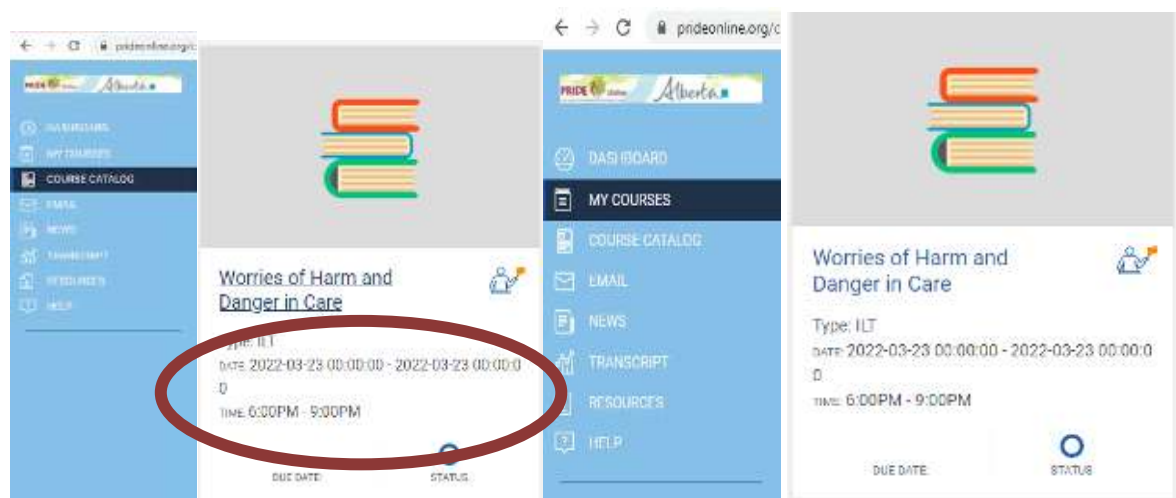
prideonline.org/c

PRIDE Alberta

DASHBOARD
MY COURSES
COURSE CATALOG
EMAIL
NEWS
TRANSCRIPT
RESOURCES
HELP

Worries of Harm and Danger in Care

Type: ILT
DATE 2022-03-23 00:00:00 - 2022-03-23 00:00:00
TIME 6:00PM - 9:00PM

DUE DATE
STATUS

prideonline.org/c

PRIDE Alberta

DASHBOARD
MY COURSES
COURSE CATALOG
EMAIL
NEWS
TRANSCRIPT
RESOURCES
HELP

Worries of Harm and Danger in Care

Type: ILT
DATE 2022-03-23 00:00:00 - 2022-03-23 00:00:00
TIME 6:00PM - 9:00PM

DUE DATE
STATUS